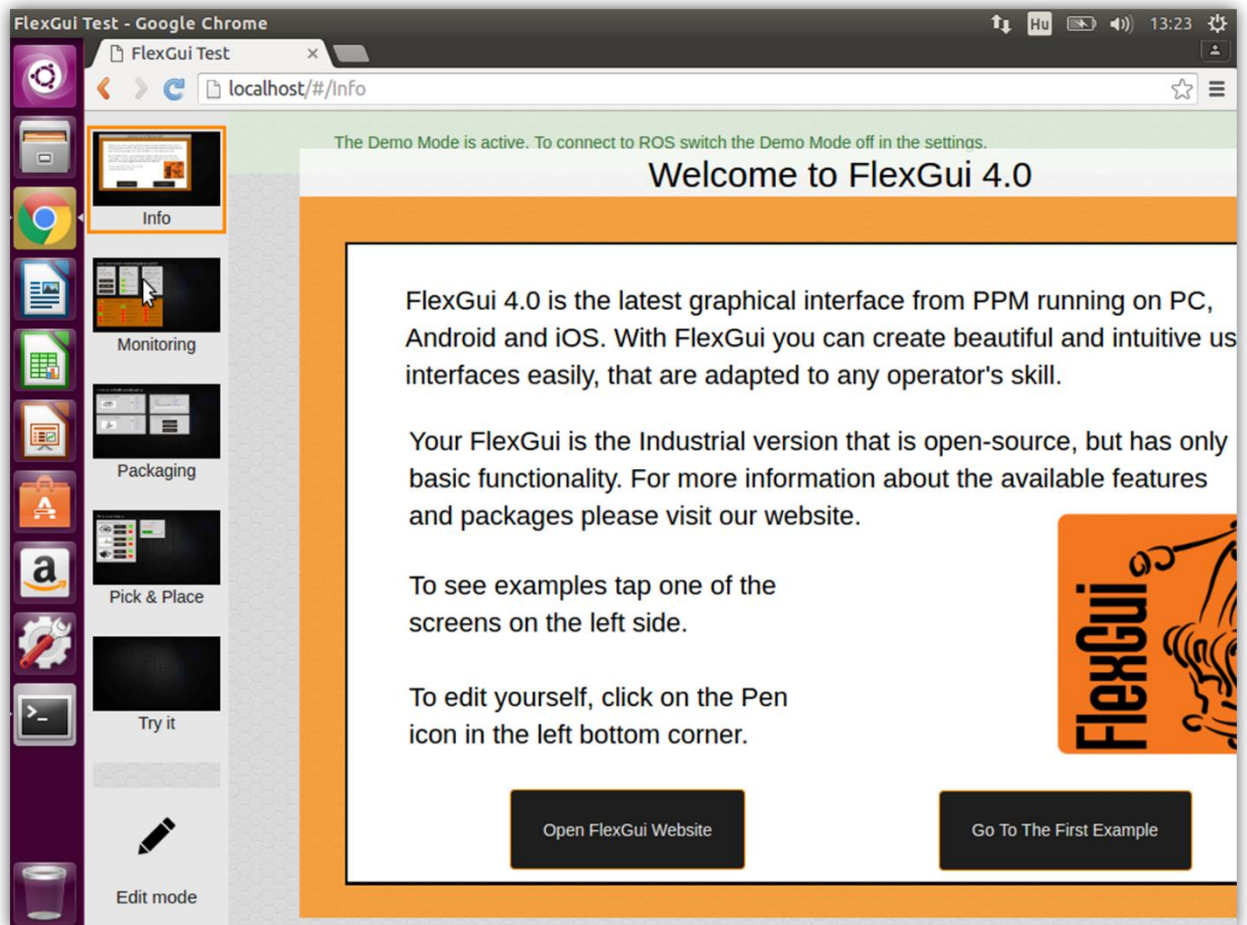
FlexGui Test - Google Chrome

Hu 13:23

FlexGui Test ×

localhost/#/Info

Info

Monitoring

Packaging

Pick & Place

Try it

Edit mode

The Demo Mode is active. To connect to ROS switch the Demo Mode off in the settings.

Welcome to FlexGui 4.0

FlexGui 4.0 is the latest graphical interface from PPM running on PC, Android and iOS. With FlexGui you can create beautiful and intuitive us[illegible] interfaces easily, that are adapted to any operator's skill.

Your FlexGui is the Industrial version that is open-source, but has only basic functionality. For more information about the available features and packages please visit our website.

To see examples tap one of the screens on the left side.

To edit yourself, click on the Pen icon in the left bottom corner.

FlexGui

Open FlexGui Website

Go To The First Example